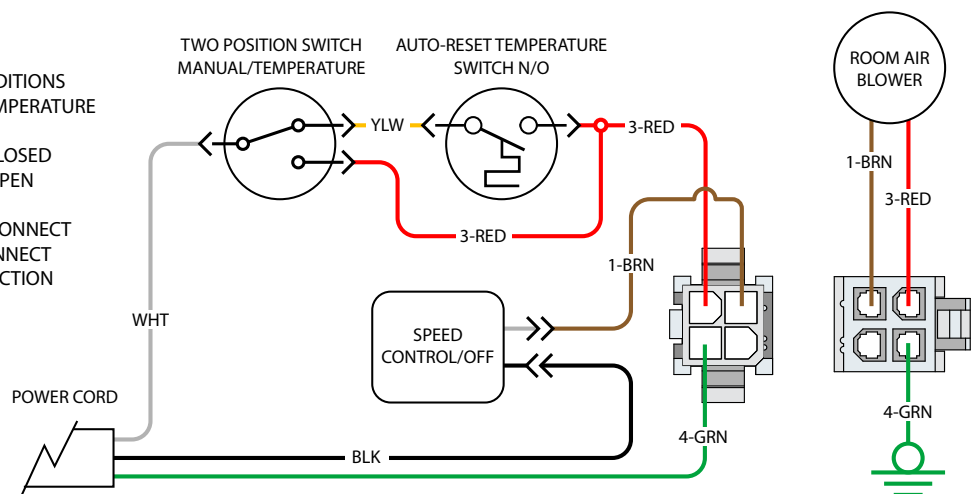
DITIONS
MPERATURE

LOSED
PEN

ONNECT
NNECT
CTION

TWO POSITION SWITCH
MANUAL/TEMPERATURE

AUTO-RESET TEMPERATURE
SWITCH N/O

ROOM AIR
BLOWER

YLW

3-RED

3-RED

1-BRN

3-RED

1-BRN

WHT

SPEED
CONTROL/OFF

POWER CORD

BLK

4-GRN

4-GRN